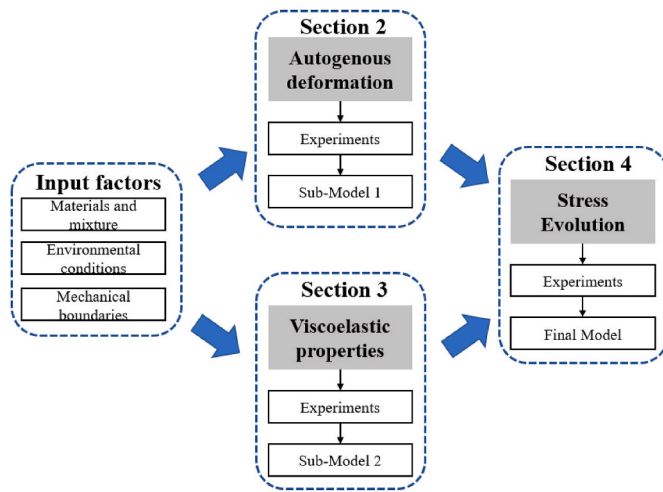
Input factors

Materials and mixture

Environmental conditions

Mechanical boundaries

Section 2

Autogenous deformation

Experiments

Sub-Model 1

Section 3

Viscoelastic properties

Experiments

Sub-Model 2

Section 4

Stress Evolution

Experiments

Final Model